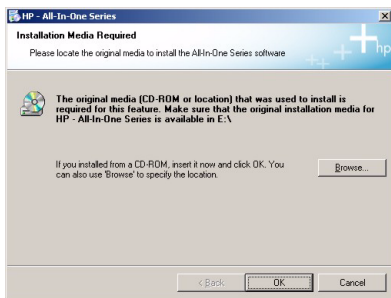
HP - All-In-One Series

Installation Media Required

Please locate the original media to install the All-In-One Series software

hp

The original media (CD-ROM or location) that was used to install is required for this feature. Make sure that the original installation media for HP - All-In-One Series is available in E:\

If you installed from a CD-ROM, insert it now and click OK. You can also use 'Browse' to specify the location.

Browse...

< Back

OK

Cancel